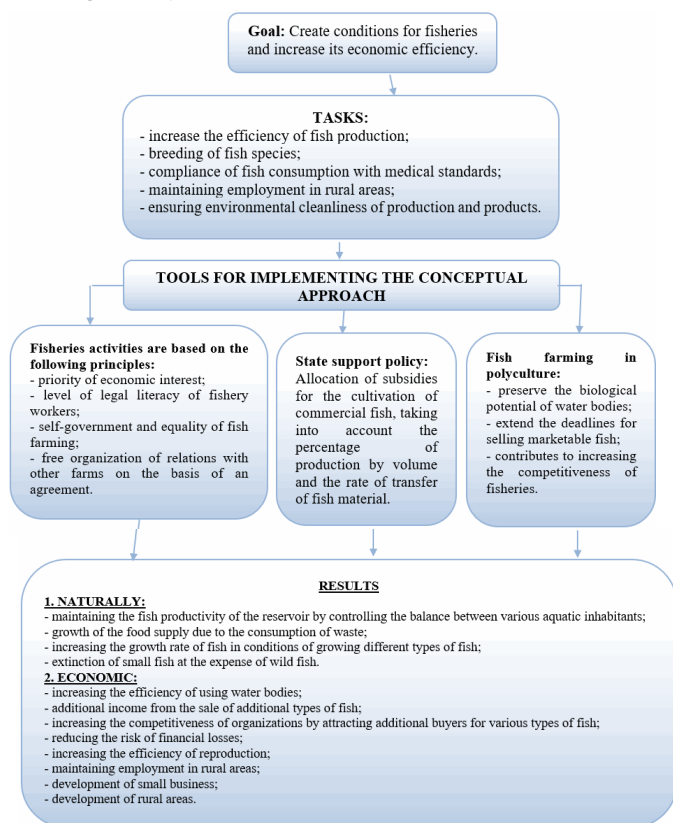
**Goal:** Create conditions for fisheries and increase its economic efficiency.

TASKS:
- increase the efficiency of fish production;
- breeding of fish species;
- compliance of fish consumption with medical standards;
- maintaining employment in rural areas;
- ensuring environmental cleanliness of production and products.

TOOLS FOR IMPLEMENTING THE CONCEPTUAL APPROACH

**Fisheries activities are based on the following principles:**
- priority of economic interest;
- level of legal literacy of fishery workers;
- self-government and equality of fish farming;
- free organization of relations with other farms on the basis of an agreement.

**State support policy:**
Allocation of subsidies for the cultivation of commercial fish, taking into account the percentage of production by volume and the rate of transfer of fish material.

**Fish farming in polyculture:**
- preserve the biological potential of water bodies;
- extend the deadlines for selling marketable fish;
- contributes to increasing the competitiveness of fisheries.

RESULTS

1. NATURALLY:
- maintaining the fish productivity of the reservoir by controlling the balance between various aquatic inhabitants;
- growth of the food supply due to the consumption of waste;
- increasing the growth rate of fish in conditions of growing different types of fish;
- extinction of small fish at the expense of wild fish.

2. ECONOMIC:
- increasing the efficiency of using water bodies;
- additional income from the sale of additional types of fish;
- increasing the competitiveness of organizations by attracting additional buyers for various types of fish;
- reducing the risk of financial losses;
- increasing the efficiency of reproduction;
- maintaining employment in rural areas;
- development of small business;
- development of rural areas.